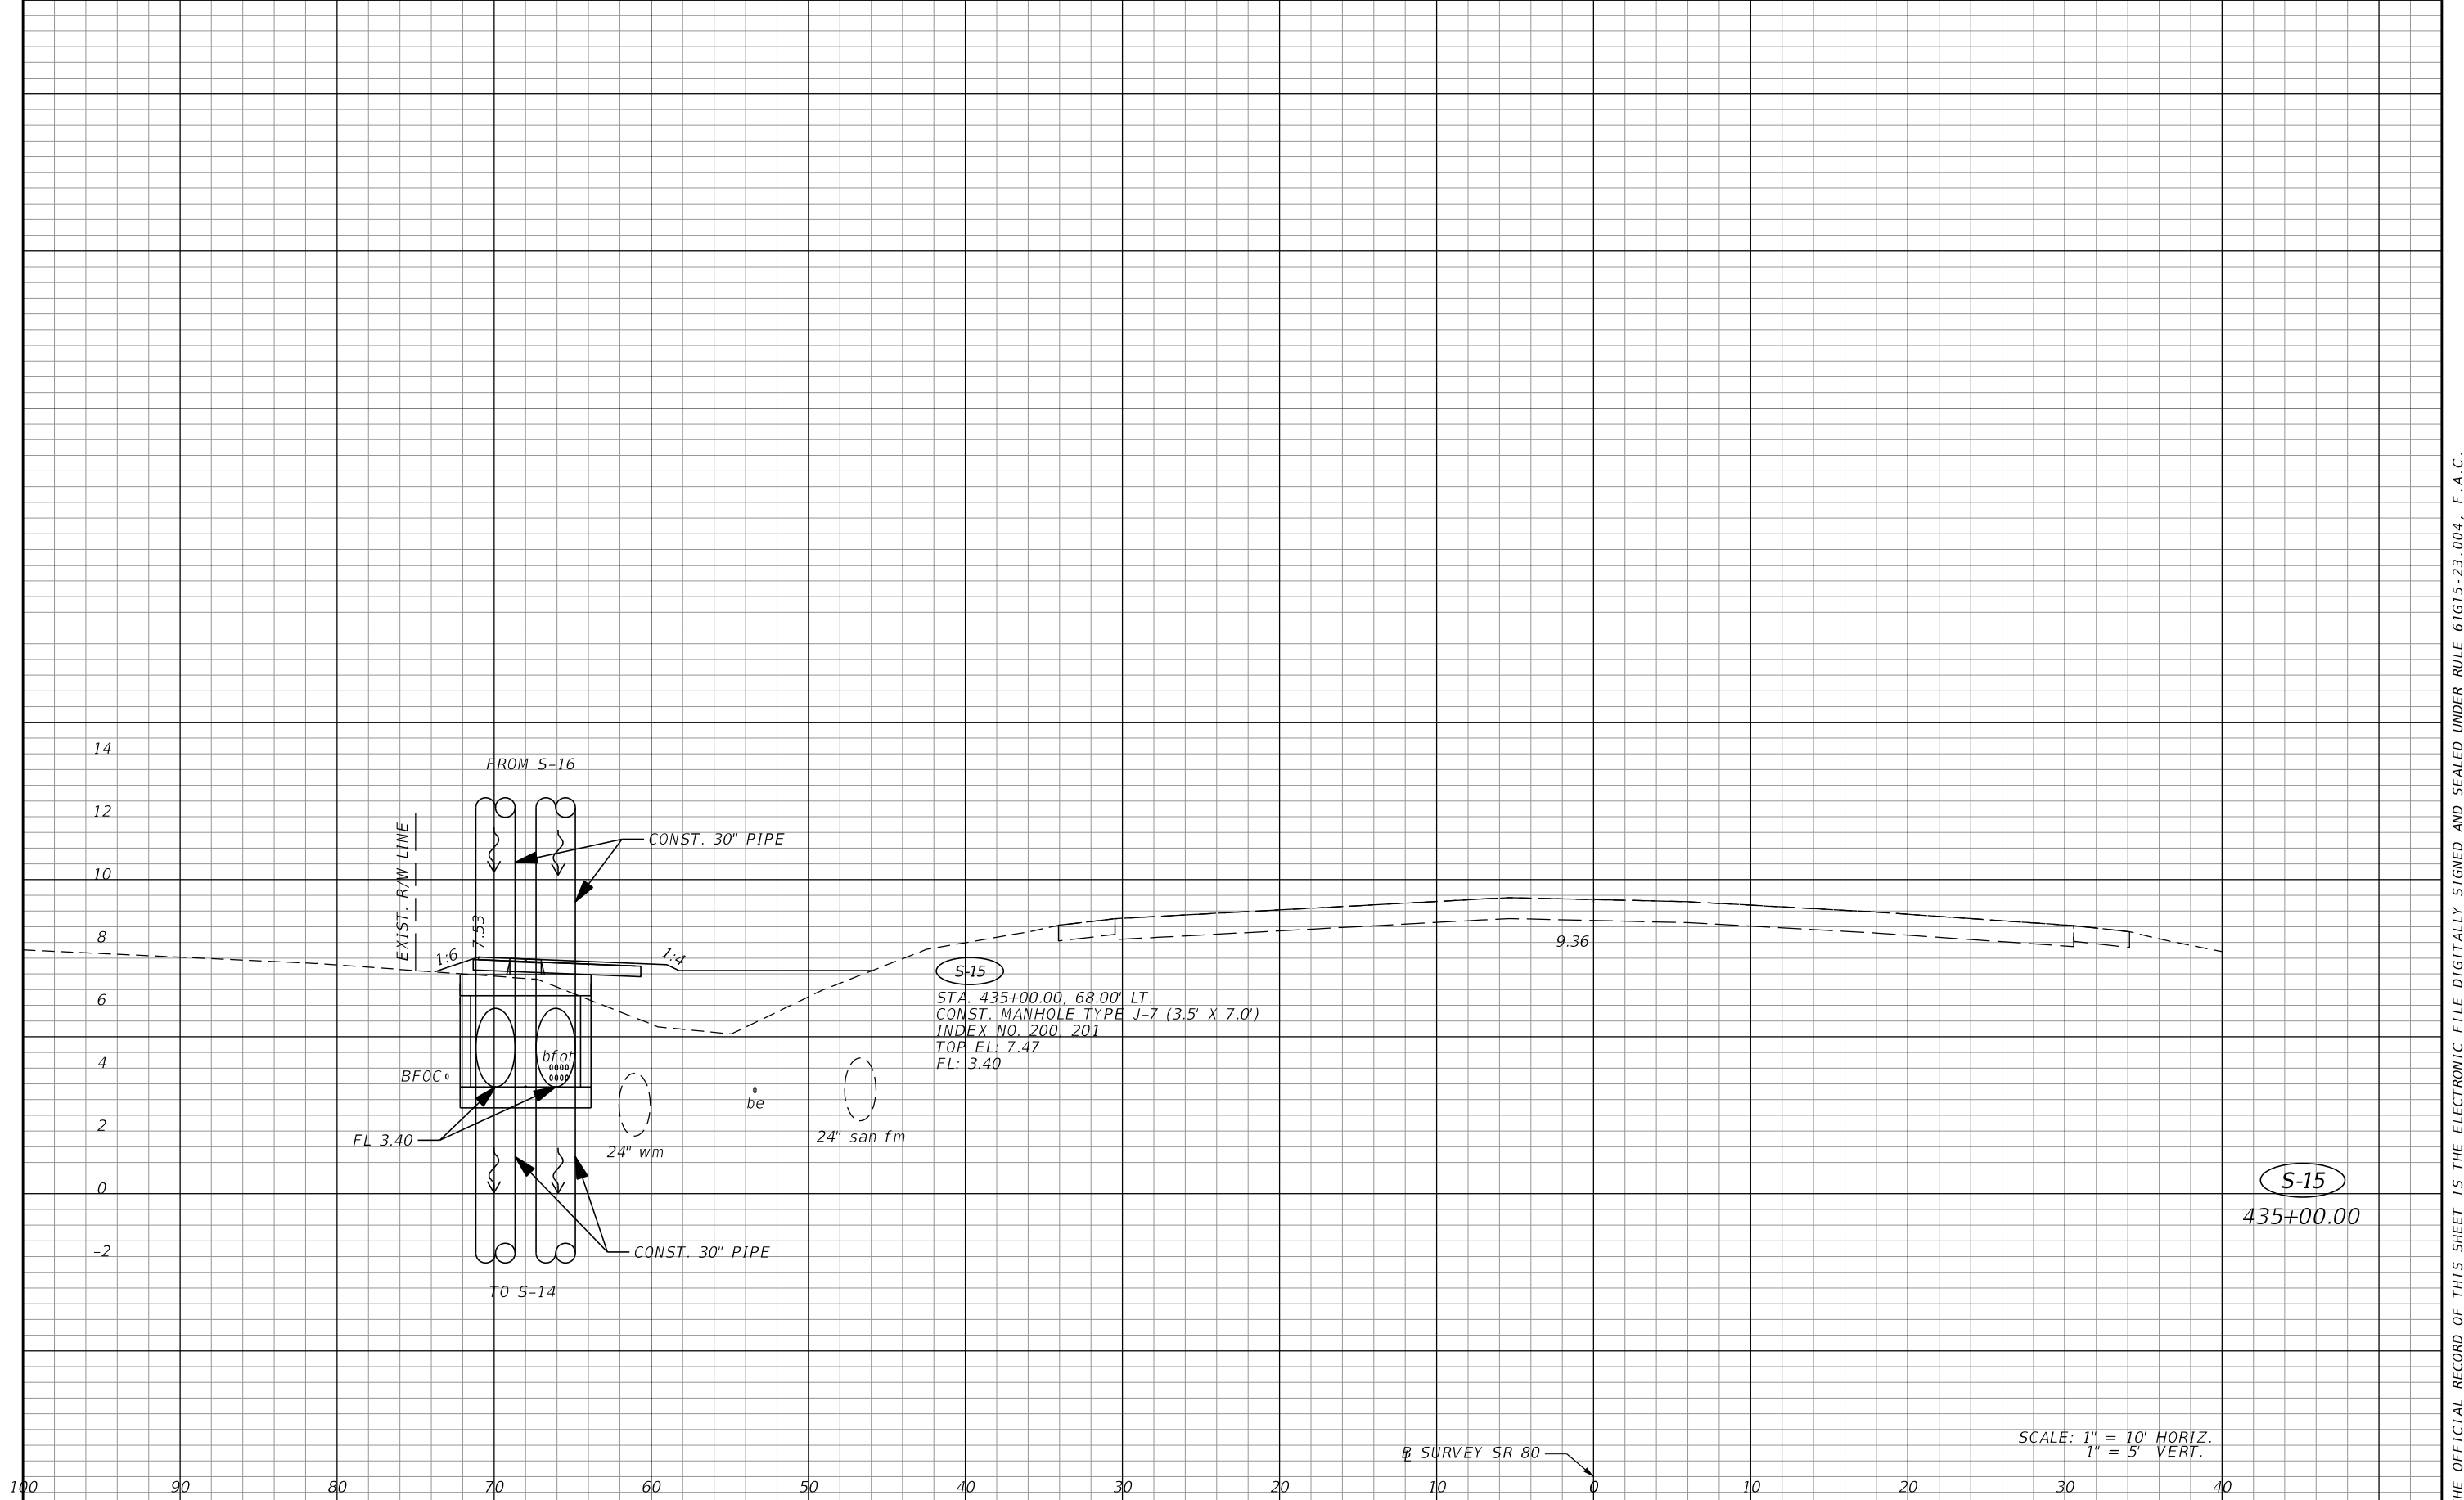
14
12
10
8
6
4
2
0
-2

FROM S-16
EXIST. R/W LINE
CONST. 30" PIPE
7.53
1:6
1:4
9.36
S-15
STA. 435+00.00, 68.00' LT.
CONST. MANHOLE TYPE J-7 (3.5' X 7.0')
INDEX NO. 200, 201
TOP EL: 7.47
FL: 3.40
BFOC
bfot
be
24" wm
24" san fm
FL 3.40
CONST. 30" PIPE
TO S-14

S-15
435+00.00

SCALE: 1" = 10' HORIZ.
1" = 5' VERT.

B SURVEY SR 80

100 90 80 70 60 50 40 30 20 10 0 10 20 30 40

HE OFFICIAL RECORD OF THIS SHEET IS THE ELECTRONIC FILE DIGITALLY SIGNED AND SEALED UNDER RULE 61G15-23.004, F.A.C.